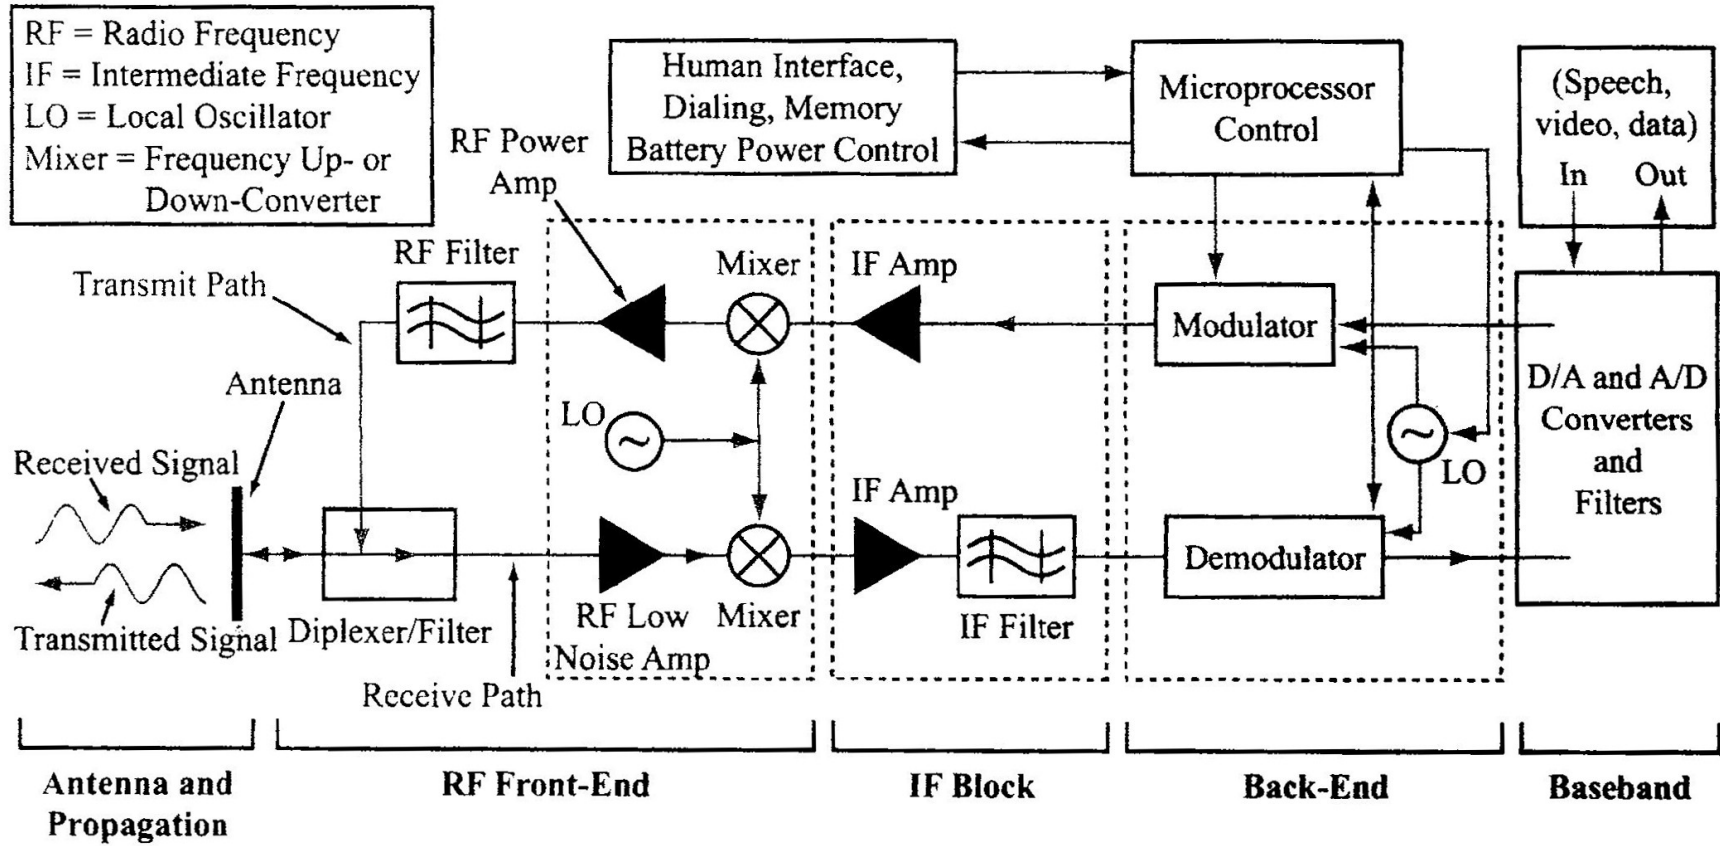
RF = Radio Frequency
IF = Intermediate Frequency
LO = Local Oscillator
Mixer = Frequency Up- or Down-Converter

Human Interface, Dialing, Memory Battery Power Control

Microprocessor Control

(Speech, video, data)
In Out

RF Power Amp

RF Filter

Transmit Path

Mixer

IF Amp

Modulator

D/A and A/D Converters and Filters

Antenna

LO

LO

Received Signal

IF Amp

Demodulator

Transmitted Signal

Diplexer/Filter

RF Low Noise Amp

Mixer

IF Filter

Receive Path

Antenna and Propagation

RF Front-End

IF Block

Back-End

Baseband